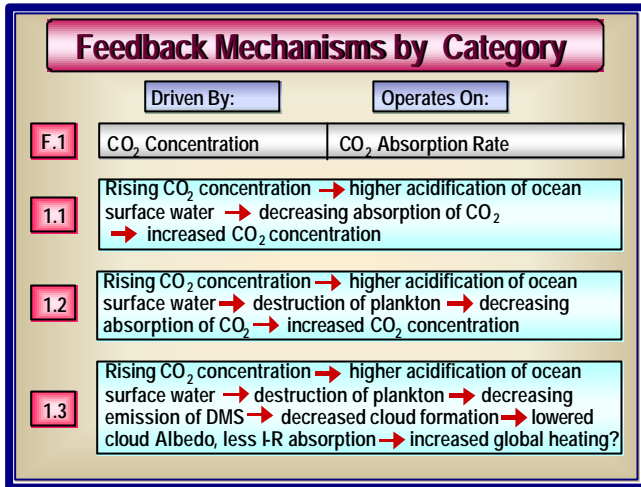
Feedback Mechanisms by Category

Driven By:

Operates On:

F.1

| $CO_2$ Concentration | $CO_2$ Absorption Rate |
|---|---|

1.1

Rising $CO_2$ concentration → higher acidification of ocean surface water → decreasing absorption of $CO_2$ → increased $CO_2$ concentration

1.2

Rising $CO_2$ concentration → higher acidification of ocean surface water → destruction of plankton → decreasing absorption of $CO_2$ → increased $CO_2$ concentration

1.3

Rising $CO_2$ concentration → higher acidification of ocean surface water → destruction of plankton → decreasing emission of DMS → decreased cloud formation → lowered cloud Albedo, less I-R absorption → increased global heating?